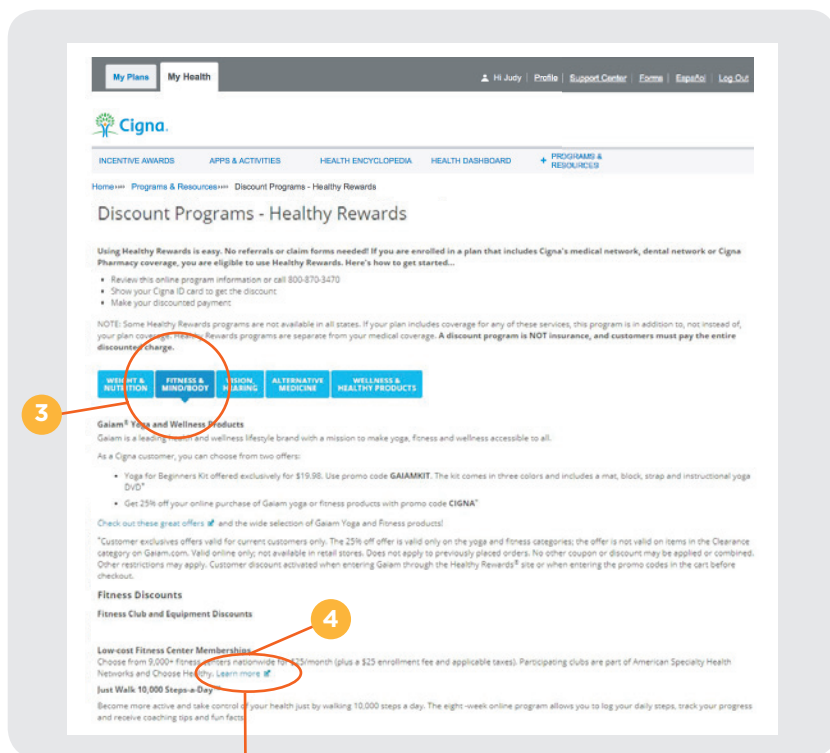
My Plans My Health

Hi Judy | Profile | Support Center | Forms | Español | Log Out

Cigna.

INCENTIVE AWARDS APPS & ACTIVITIES HEALTH ENCYCLOPEDIA HEALTH DASHBOARD + PROGRAMS & RESOURCES

Home Programs & Resources Discount Programs - Healthy Rewards

Discount Programs - Healthy Rewards

Using Healthy Rewards is easy. No referrals or claim forms needed! If you are enrolled in a plan that includes Cigna's medical network, dental network or Cigna Pharmacy coverage, you are eligible to use Healthy Rewards. Here's how to get started...

- Review this online program information or call 800-870-3470
- Show your Cigna ID card to get the discount
- Make your discounted payment

NOTE: Some Healthy Rewards programs are not available in all states. If your plan includes coverage for any of these services, this program is in addition to, not instead of, your plan coverage. Healthy Rewards programs are separate from your medical coverage. A discount program is NOT insurance, and customers must pay the entire discounted charge.

WEIGHT & NUTRITION FITNESS & MIND/BODY VISION HEARING ALTERNATIVE MEDICINE WELLNESS & HEALTHY PRODUCTS

3

Gaiam® Yoga and Wellness Products
Gaiam is a leading health and wellness lifestyle brand with a mission to make yoga, fitness and wellness accessible to all.

As a Cigna customer, you can choose from two offers:

- Yoga for Beginners Kit offered exclusively for $19.98. Use promo code GAIAMKIT. The kit comes in three colors and includes a mat, block, strap and instructional yoga DVD*
- Get 25% off your online purchase of Gaiam yoga or fitness products with promo code CIGNA*

Check out these great offers and the wide selection of Gaiam Yoga and Fitness products!

*Customer exclusives offers valid for current customers only. The 25% off offer is valid only on the yoga and fitness categories; the offer is not valid on items in the Clearance category on Gaiam.com. Valid online only; not available in retail stores. Does not apply to previously placed orders. No other coupon or discount may be applied or combined. Other restrictions may apply. Customer discount activated when entering Gaiam through the Healthy Rewards® site or when entering the promo codes in the cart before checkout.

Fitness Discounts

Fitness Club and Equipment Discounts

4

Low-cost Fitness Center Memberships
Choose from 9,000+ fitness centers nationwide for $25/month (plus a $25 enrollment fee and applicable taxes). Participating clubs are part of American Specialty Health Networks and Choose Healthy. Learn more

Just Walk 10,000 Steps-a-Day
Become more active and take control of your health just by walking 10,000 steps a day. The eight-week online program allows you to log your daily steps, track your progress and receive coaching tips and fun facts.